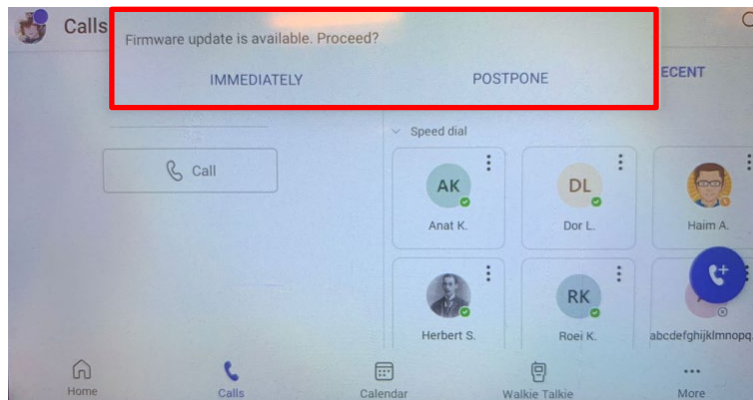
Calls

Firmware update is available. Proceed?

IMMEDIATELY

POSTPONE

ECENT

Call

Speed dial

AK

Anat K.

DL

Dor L.

Haim A.

Herbert S.

RK

Roei K.

abcdefghijklmnopq

Home

Calls

Calendar

Walkie Talkie

More